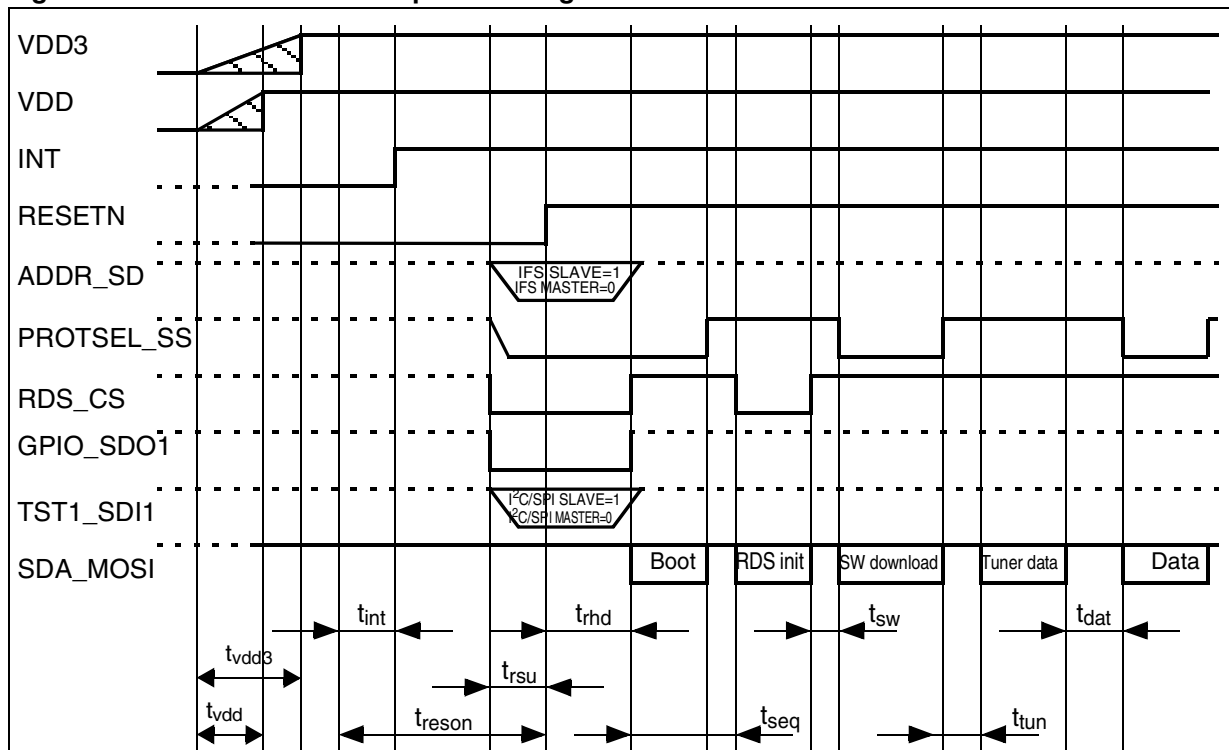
VDD3
VDD
INT
RESETN
ADDR_SD
IFS SLAVE=1
IFS MASTER=0
PROTSEL_SS
RDS_CS
GPIO_SDO1
TST1_SDI1
$I^2C$/SPI SLAVE=1
$I^2C$/SPI MASTER=0
SDA_MOSI
Boot
RDS init
SW download
Tuner data
Data
$t_{int}$
$t_{rhd}$
$t_{sw}$
$t_{dat}$
$t_{vdd3}$
$t_{rsu}$
$t_{vdd}$
$t_{reson}$
$t_{seq}$
$t_{tun}$